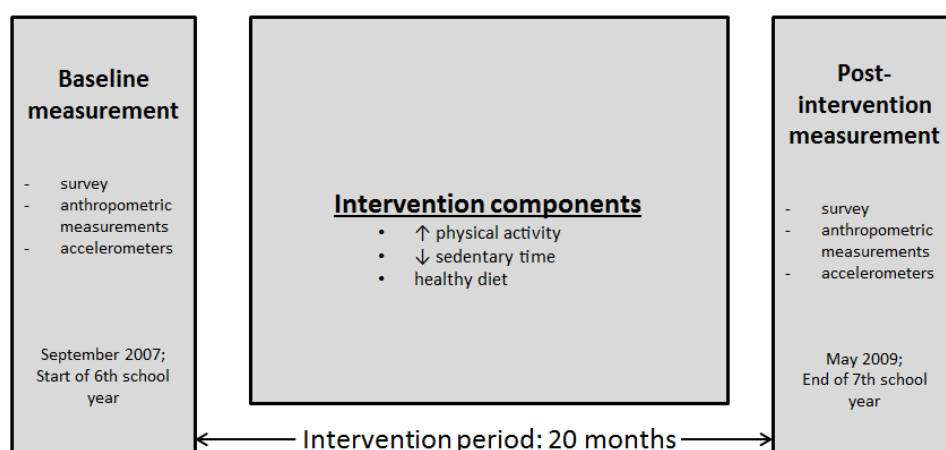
Baseline measurement

- survey
- anthropometric measurements
- accelerometers

September 2007; Start of 6th school year

Intervention components

- ↑ physical activity
- ↓ sedentary time
- healthy diet

Post-intervention measurement

- survey
- anthropometric measurements
- accelerometers

May 2009; End of 7th school year

Intervention period: 20 months